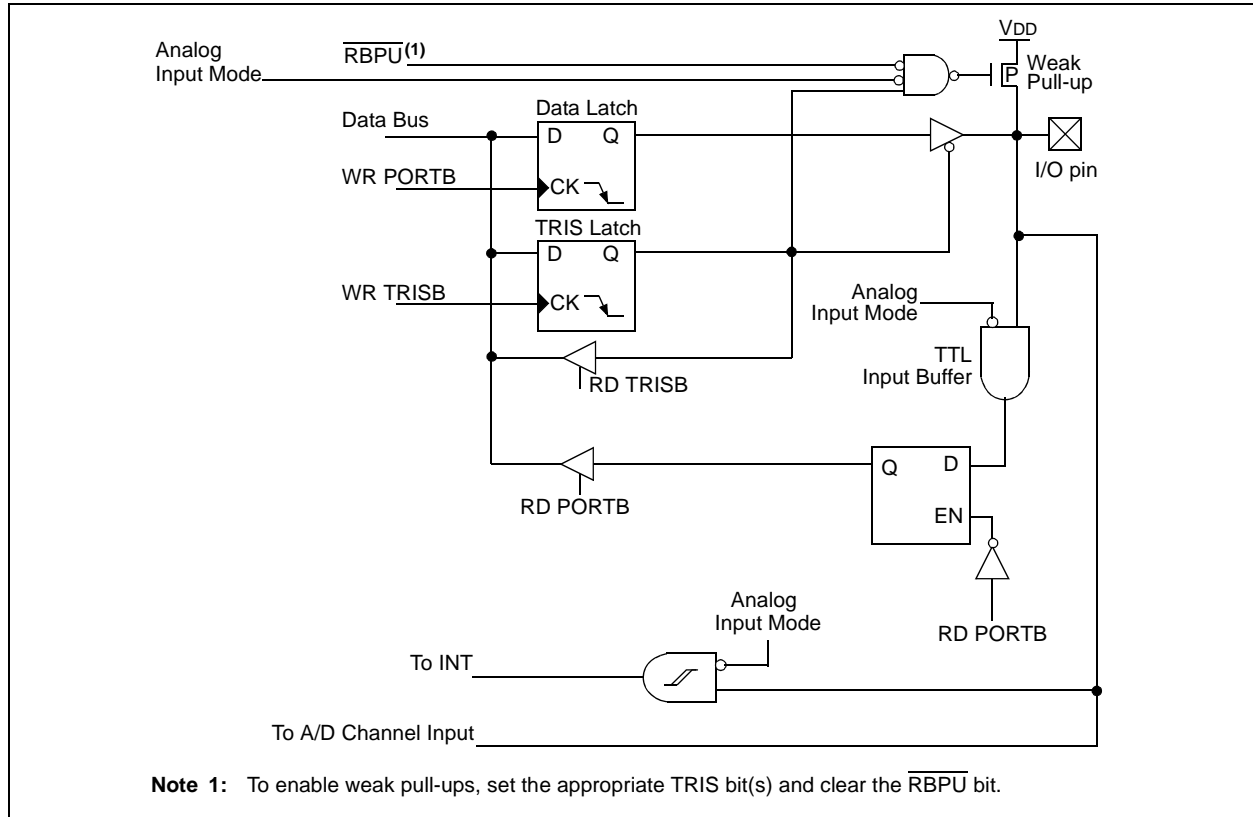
Analog Input Mode

$\overline{RBPU}^{(1)}$

VDD

P

Weak Pull-up

Data Bus

Data Latch

D Q

WR PORTB

CK

I/O pin

TRIS Latch

D Q

WR TRISB

CK

Analog Input Mode

TTL Input Buffer

RD TRISB

Q D

RD PORTB

EN

Analog Input Mode

RD PORTB

To INT

To A/D Channel Input

**Note 1:** To enable weak pull-ups, set the appropriate TRIS bit(s) and clear the $\overline{RBPU}$ bit.